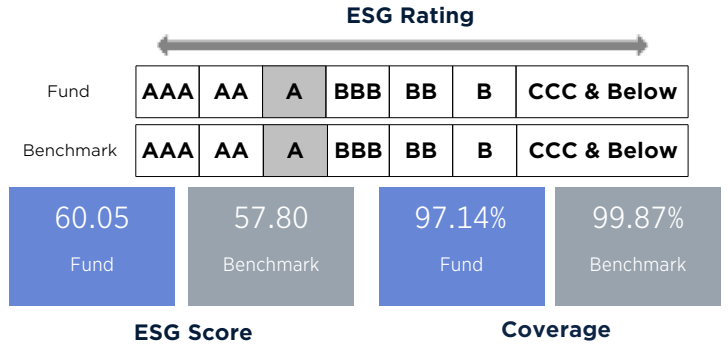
ESG Rating

| Fund | AAA | AA | A | BBB | BB | B | CCC & Below |
|---|---|---|---|---|---|---|---|
| Benchmark | AAA | AA | A | BBB | BB | B | CCC & Below |

60.05
Fund

57.80
Benchmark

97.14%
Fund

99.87%
Benchmark

ESG Score

Coverage